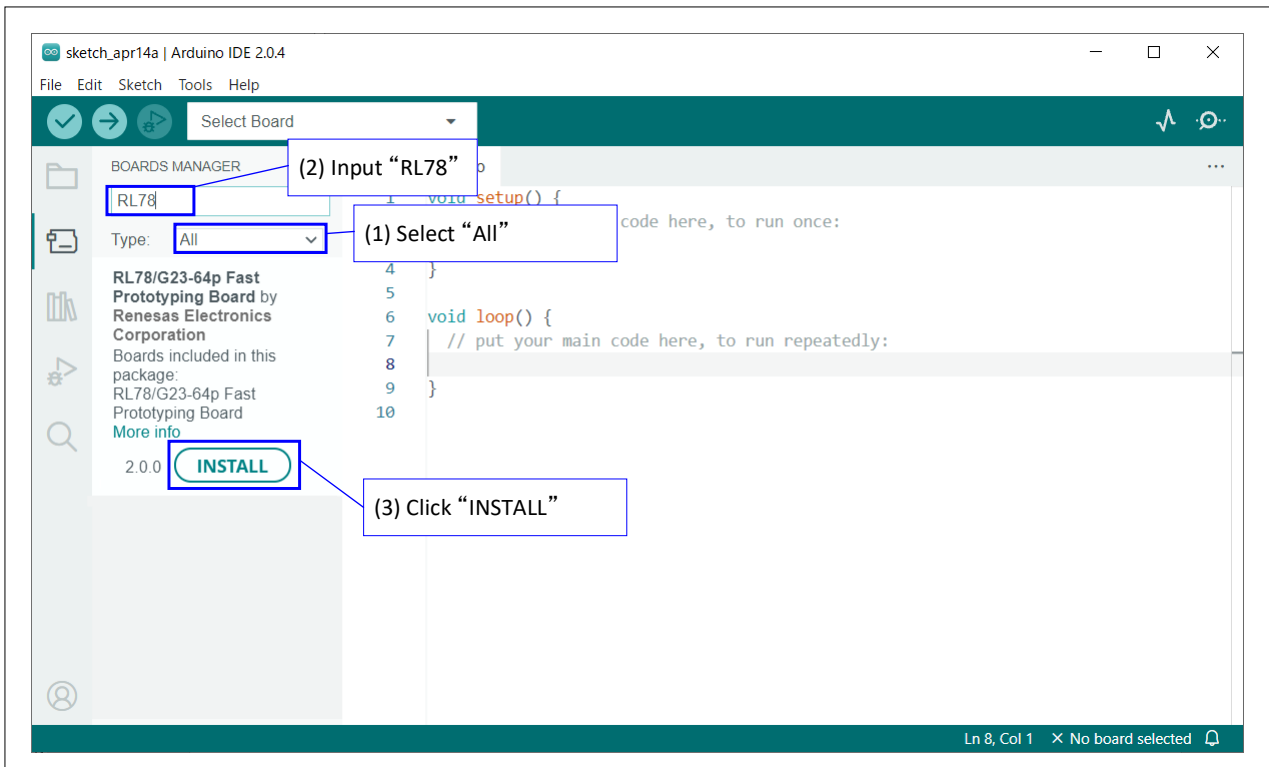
sketch_apr14a | Arduino IDE 2.0.4

File Edit Sketch Tools Help

Select Board

BOARDS MANAGER

(2) Input "RL78"

RL78

Type: All

(1) Select "All"

RL78/G23-64p Fast Prototyping Board by Renesas Electronics Corporation
Boards included in this package:
RL78/G23-64p Fast Prototyping Board
More info

2.0.0 INSTALL

(3) Click "INSTALL"

o

1 void setup() {
code here, to run once:
4 }
5
6 void loop() {
7 // put your main code here, to run repeatedly:
8
9 }
10

Ln 8, Col 1 × No board selected